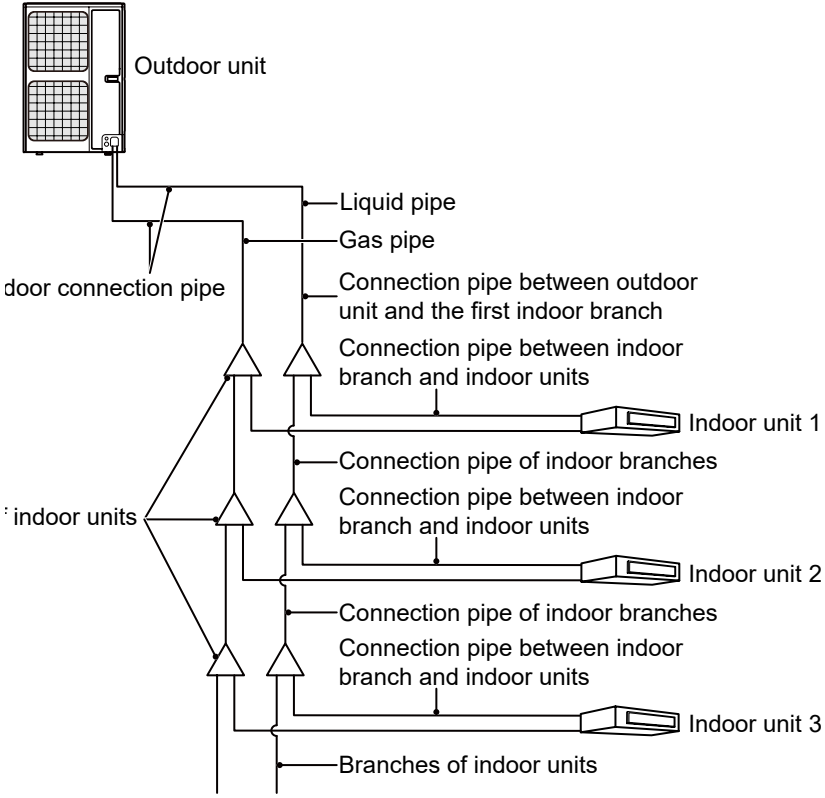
Outdoor unit

Liquid pipe

Gas pipe

door connection pipe

Connection pipe between outdoor unit and the first indoor branch

Connection pipe between indoor branch and indoor units

Indoor unit 1

Connection pipe of indoor branches

Connection pipe between indoor branch and indoor units

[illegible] indoor units

Indoor unit 2

Connection pipe of indoor branches

Connection pipe between indoor branch and indoor units

Indoor unit 3

Branches of indoor units